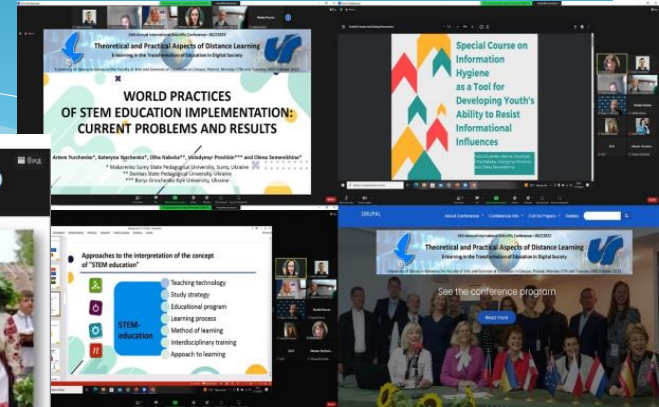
Theoretical and Practical Aspects of Distance Learning

E-learning in the Transformation of Education in Digital Society

WORLD PRACTICES OF STEM EDUCATION IMPLEMENTATION: CURRENT PROBLEMS AND RESULTS

Artem Yurchenko*, Kateryna Vashenko*, Olha Naboka**, Volodymyr Proshkin*** and Olena Semenikhina*

* Makarenko Sumy State Pedagogical University, Sumy, Ukraine

** Donbas State Pedagogical University, Ukraine

*** Borys Grinchenko Kyiv University, Ukraine

Special Course on Information Hygiene as a Tool for Developing Youth's Ability to Resist Informational Influences

Вид

Approaches to the interpretation of the concept of "STEM education"

STEM-education

Teaching technology

Study strategy

Educational program

Learning process

Method of learning

Interdisciplinary training

Approach to learning

DRUPAL

About conference

Conference info

Call for Program

Guides

Theoretical and Practical Aspects of Distance Learning

E-learning in the Transformation of Education in Digital Society

See the conference program

Read more